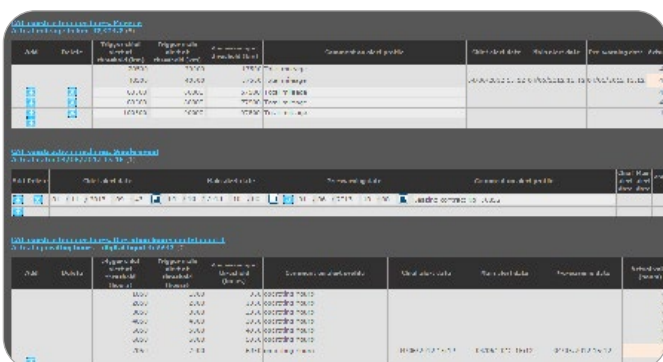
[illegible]

| Add | Delete | Trigger alert threshold (km) | Trigger red alert threshold (km) | Maintenance threshold (km) | Comment on alert profile | Start alert date | Red alert date | Pre warning date | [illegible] |
|---|---|---|---|---|---|---|---|---|---|
| | | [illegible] | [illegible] | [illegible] | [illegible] | | | | |
| | | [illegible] | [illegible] | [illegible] | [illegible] | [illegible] | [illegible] | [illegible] | |
| | | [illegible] | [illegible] | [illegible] | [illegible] | | | | |
| | | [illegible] | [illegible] | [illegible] | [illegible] | | | | |
| | | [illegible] | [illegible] | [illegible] | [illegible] | | | | |

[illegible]

| Add | Delete | Start alert date | Red alert date | Pre warning date | Comment on alert profile | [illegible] |
|---|---|---|---|---|---|---|
| | | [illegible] | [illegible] | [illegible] | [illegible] | |

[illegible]

| Add | Delete | Trigger alert threshold (hours) | Trigger red alert threshold (hours) | Maintenance threshold (hours) | Comment on alert profile | Start alert date | Red alert date | Pre warning date | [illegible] |
|---|---|---|---|---|---|---|---|---|---|
| | | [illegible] | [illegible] | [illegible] | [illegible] | | | | |
| | | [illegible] | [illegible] | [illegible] | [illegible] | | | | |
| | | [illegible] | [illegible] | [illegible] | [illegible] | | | | |
| | | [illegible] | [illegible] | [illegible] | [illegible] | | | | |
| | | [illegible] | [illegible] | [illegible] | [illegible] | | | | |
| | | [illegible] | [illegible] | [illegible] | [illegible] | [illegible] | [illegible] | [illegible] | |